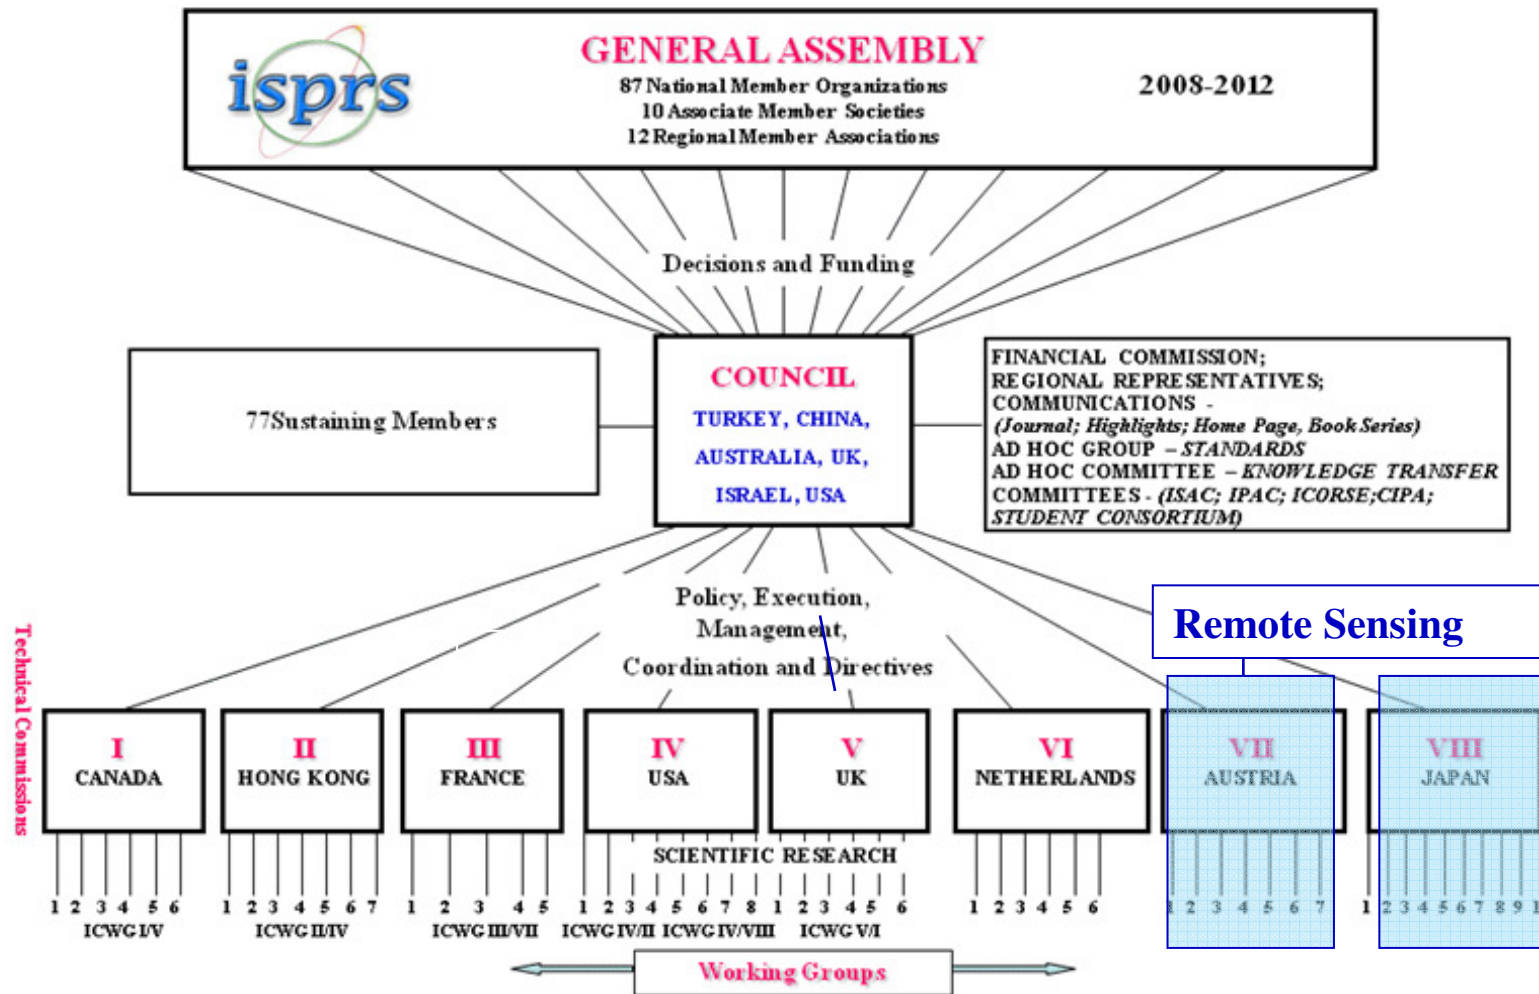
isprs

GENERAL ASSEMBLY
87 National Member Organizations
10 Associate Member Societies
12 Regional Member Associations

2008-2012

Decisions and Funding

77Sustaining Members

COUNCIL
TURKEY, CHINA, AUSTRALIA, UK, ISRAEL, USA

FINANCIAL COMMISSION;
REGIONAL REPRESENTATIVES;
COMMUNICATIONS -
(Journal; Highlights; Home Page, Book Series)
AD HOC GROUP – STANDARDS
AD HOC COMMITTEE – KNOWLEDGE TRANSFER
COMMITTEES - (ISAC; IPAC; ICORSE;CIPA; STUDENT CONSORTIUM)

Policy, Execution, Management, Coordination and Directives

Remote Sensing

Technical Commissions

I
CANADA

II
HONG KONG

III
FRANCE

IV
USA

V
UK

VI
NETHERLANDS

VII
AUSTRIA

VIII
JAPAN

SCIENTIFIC RESEARCH

1 2 3 4 5 6
ICWG I/V

1 2 3 4 5 6 7
ICWG II/IV

1 2 3 4 5
ICWG III/VII

1 2 3 4 5 6 7 8
ICWG IV/II ICWG IV/VIII

1 2 3 4 5 6
ICWG V/I

1 2 3 4 5 6

1 2 3 4 5 6 7

1 2 3 4 5 6 7 8 9 1

Working Groups